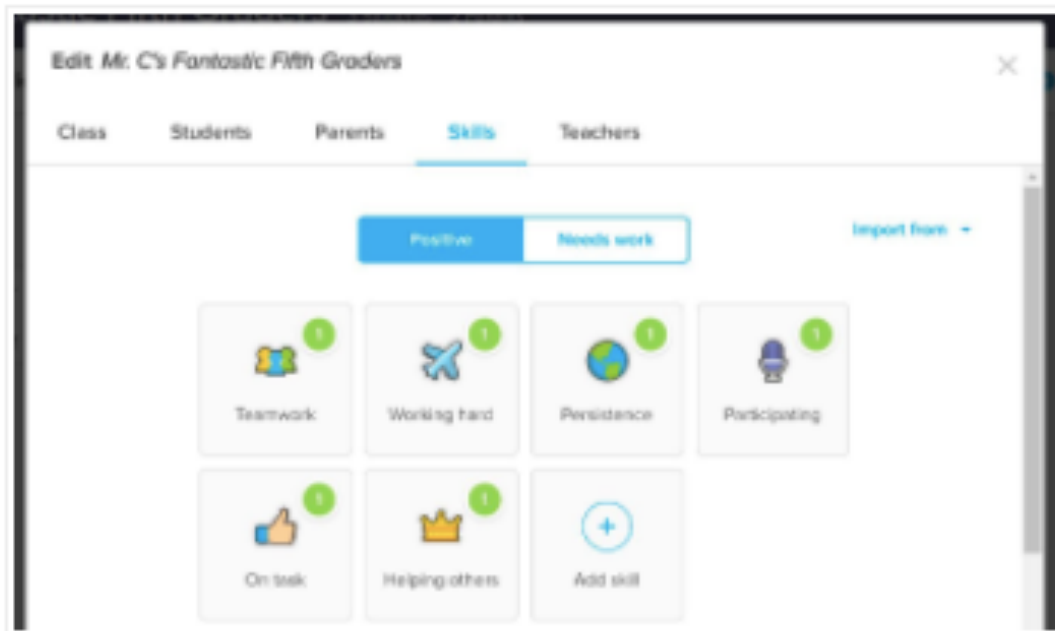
Edit *Mr. C's Fantastic Fifth Graders*

Class Students Parents Skills Teachers

Positive Needs work

Import from

1 Teamwork

1 Working hard

1 Persistence

1 Participating

1 On task

1 Helping others

Add skill